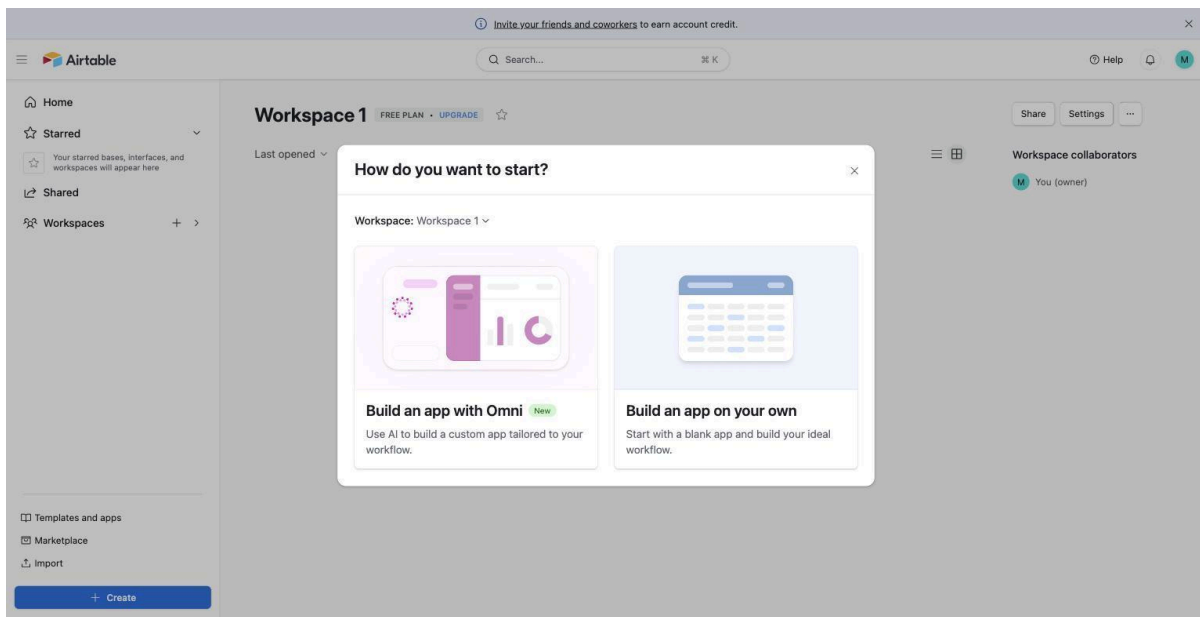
Invite your friends and coworkers to earn account credit.

Airtable

Search... ⌘ K

Help

M

Home

Starred

Your starred bases, interfaces, and workspaces will appear here

Shared

Workspaces +

Workspace 1 FREE PLAN • UPGRADE

Last opened

Share Settings ···

Workspace collaborators

M You (owner)

How do you want to start?

Workspace: Workspace 1

Build an app with Omni New

Use AI to build a custom app tailored to your workflow.

Build an app on your own

Start with a blank app and build your ideal workflow.

Templates and apps

Marketplace

Import

+ Create